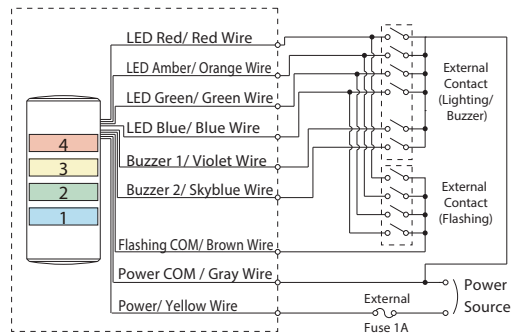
LED Red/ Red Wire
LED Amber/ Orange Wire
LED Green/ Green Wire
LED Blue/ Blue Wire
Buzzer 1/ Violet Wire
Buzzer 2/ Skyblue Wire
Flashing COM/ Brown Wire
Power COM / Gray Wire
Power/ Yellow Wire

4
3
2
1

External Contact (Lighting/ Buzzer)

External Contact (Flashing)

Power Source

External Fuse 1A